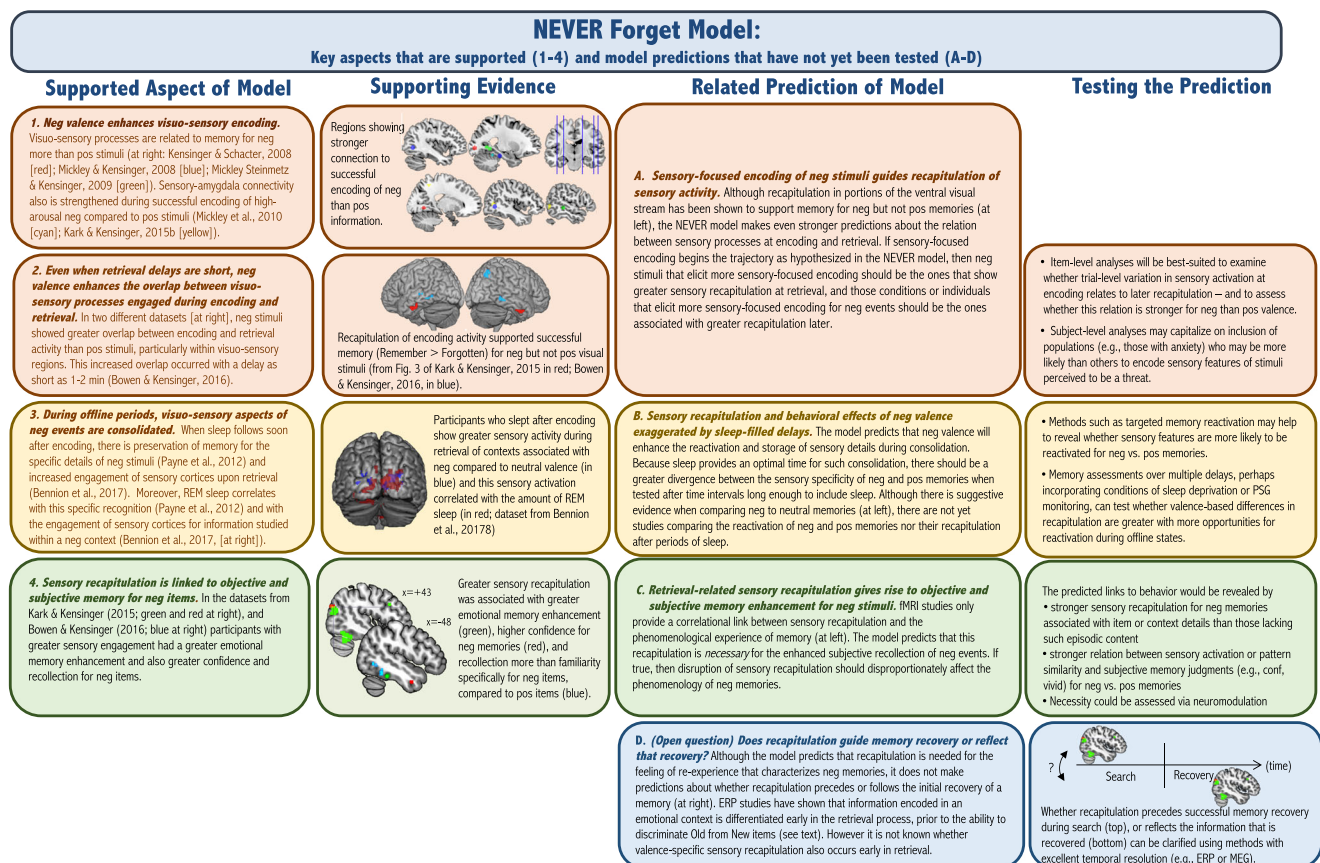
NEVER Forget Model:
Key aspects that are supported (1-4) and model predictions that have not yet been tested (A-D)

Supported Aspect of Model

Supporting Evidence

Related Prediction of Model

Testing the Prediction

1. Neg valence enhances visuo-sensory encoding. Visuo-sensory processes are related to memory for neg more than pos stimuli (at right: Kensinger & Schacter, 2008 [red]; Mickley & Kensinger, 2008 [blue]; Mickley Steinmetz & Kensinger, 2009 [green]). Sensory-amygdala connectivity also is strengthened during successful encoding of high-arousal neg compared to pos stimuli (Mickley et al., 2010 [cyan]; Kark & Kensinger, 2015b [yellow]).

Regions showing stronger connection to successful encoding of neg than pos information.

A. Sensory-focused encoding of neg stimuli guides recapitulation of sensory activity. Although recapitulation in portions of the ventral visual stream has been shown to support memory for neg but not pos memories (at left), the NEVER model makes even stronger predictions about the relation between sensory processes at encoding and retrieval. If sensory-focused encoding begins the trajectory as hypothesized in the NEVER model, then neg stimuli that elicit more sensory-focused encoding should be the ones that show greater sensory recapitulation at retrieval, and those conditions or individuals that elicit more sensory-focused encoding for neg events should be the ones associated with greater recapitulation later.

• Item-level analyses will be best-suited to examine whether trial-level variation in sensory activation at encoding relates to later recapitulation – and to assess whether this relation is stronger for neg than pos valence.
• Subject-level analyses may capitalize on inclusion of populations (e.g., those with anxiety) who may be more likely than others to encode sensory features of stimuli perceived to be a threat.

2. Even when retrieval delays are short, neg valence enhances the overlap between visuo-sensory processes engaged during encoding and retrieval. In two different datasets [at right], neg stimuli showed greater overlap between encoding and retrieval activity than pos stimuli, particularly within visuo-sensory regions. This increased overlap occurred with a delay as short as 1-2 min (Bowen & Kensinger, 2016).

Recapitulation of encoding activity supported successful memory (Remember > Forgotten) for neg but not pos visual stimuli (from Fig. 3 of Kark & Kensinger, 2015 in red; Bowen & Kensinger, 2016, in blue).

3. During offline periods, visuo-sensory aspects of neg events are consolidated. When sleep follows soon after encoding, there is preservation of memory for the specific details of neg stimuli (Payne et al., 2012) and increased engagement of sensory cortices upon retrieval (Bennion et al., 2017). Moreover, REM sleep correlates with this specific recognition (Payne et al., 2012) and with the engagement of sensory cortices for information studied within a neg context (Bennion et al., 2017, [at right]).

Participants who slept after encoding show greater sensory activity during retrieval of contexts associated with neg compared to neutral valence (in blue) and this sensory activation correlated with the amount of REM sleep (in red; dataset from Bennion et al., 20178)

B. Sensory recapitulation and behavioral effects of neg valence exaggerated by sleep-filled delays. The model predicts that neg valence will enhance the reactivation and storage of sensory details during consolidation. Because sleep provides an optimal time for such consolidation, there should be a greater divergence between the sensory specificity of neg and pos memories when tested after time intervals long enough to include sleep. Although there is suggestive evidence when comparing neg to neutral memories (at left), there are not yet studies comparing the reactivation of neg and pos memories nor their recapitulation after periods of sleep.

• Methods such as targeted memory reactivation may help to reveal whether sensory features are more likely to be reactivated for neg vs. pos memories.
• Memory assessments over multiple delays, perhaps incorporating conditions of sleep deprivation or PSG monitoring, can test whether valence-based differences in recapitulation are greater with more opportunities for reactivation during offline states.

4. Sensory recapitulation is linked to objective and subjective memory for neg items. In the datasets from Kark & Kensinger (2015; green and red at right), and Bowen & Kensinger (2016; blue at right) participants with greater sensory engagement had a greater emotional memory enhancement and also greater confidence and recollection for neg items.

x=+43
x=-48

Greater sensory recapitulation was associated with greater emotional memory enhancement (green), higher confidence for neg memories (red), and recollection more than familiarity specifically for neg items, compared to pos items (blue).

C. Retrieval-related sensory recapitulation gives rise to objective and subjective memory enhancement for neg stimuli. fMRI studies only provide a correlational link between sensory recapitulation and the phenomenological experience of memory (at left). The model predicts that this recapitulation is necessary for the enhanced subjective recollection of neg events. If true, then disruption of sensory recapitulation should disproportionately affect the phenomenology of neg memories.

The predicted links to behavior would be revealed by
• stronger sensory recapitulation for neg memories associated with item or context details than those lacking such episodic content
• stronger relation between sensory activation or pattern similarity and subjective memory judgments (e.g., conf, vivid) for neg vs. pos memories
• Necessity could be assessed via neuromodulation

D. (Open question) Does recapitulation guide memory recovery or reflect that recovery? Although the model predicts that recapitulation is needed for the feeling of re-experience that characterizes neg memories, it does not make predictions about whether recapitulation precedes or follows the initial recovery of a memory (at right). ERP studies have shown that information encoded in an emotional context is differentiated early in the retrieval process, prior to the ability to discriminate Old from New items (see text). However it is not known whether valence-specific sensory recapitulation also occurs early in retrieval.

?
Search
Recovery
(time)

Whether recapitulation precedes successful memory recovery during search (top), or reflects the information that is recovered (bottom) can be clarified using methods with excellent temporal resolution (e.g., ERP or MEG).